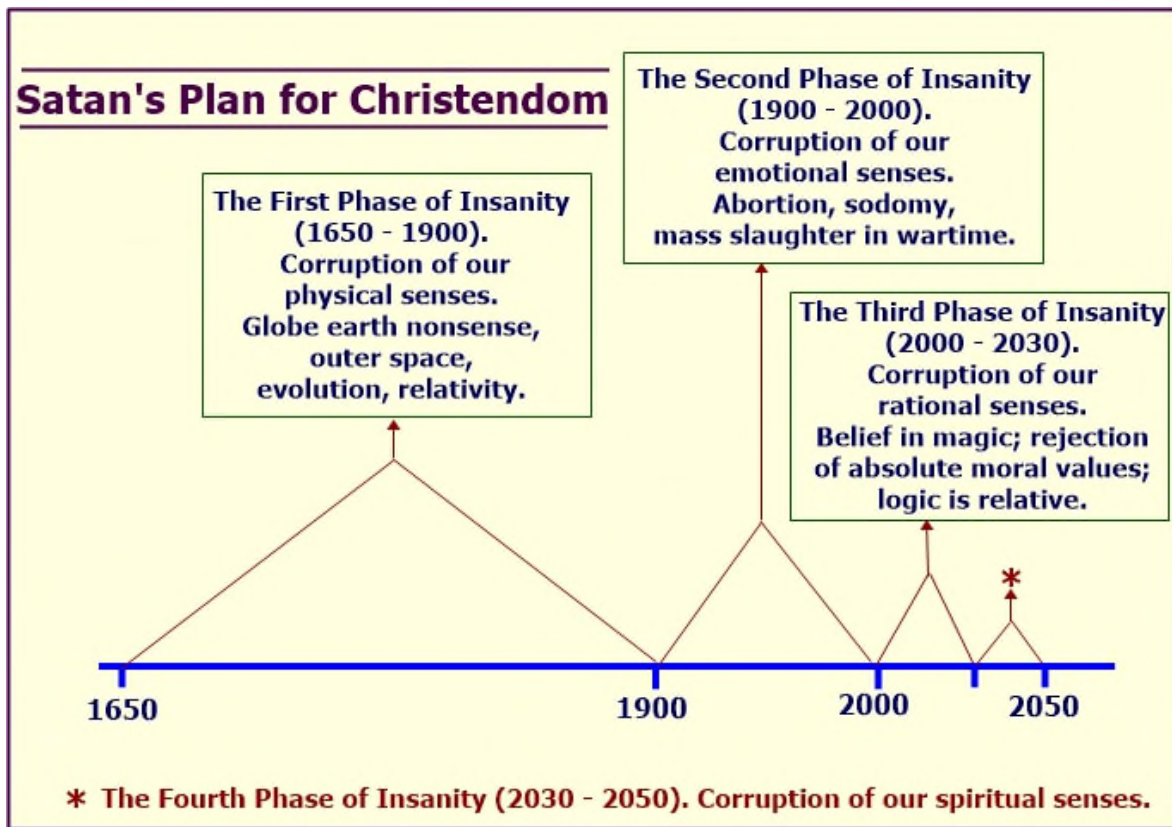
Satan's Plan for Christendom

The First Phase of Insanity (1650 - 1900). Corruption of our physical senses. Globe earth nonsense, outer space, evolution, relativity.

The Second Phase of Insanity (1900 - 2000). Corruption of our emotional senses. Abortion, sodomy, mass slaughter in wartime.

The Third Phase of Insanity (2000 - 2030). Corruption of our rational senses. Belief in magic; rejection of absolute moral values; logic is relative.

*

1650

1900

2000

2050

* The Fourth Phase of Insanity (2030 - 2050). Corruption of our spiritual senses.